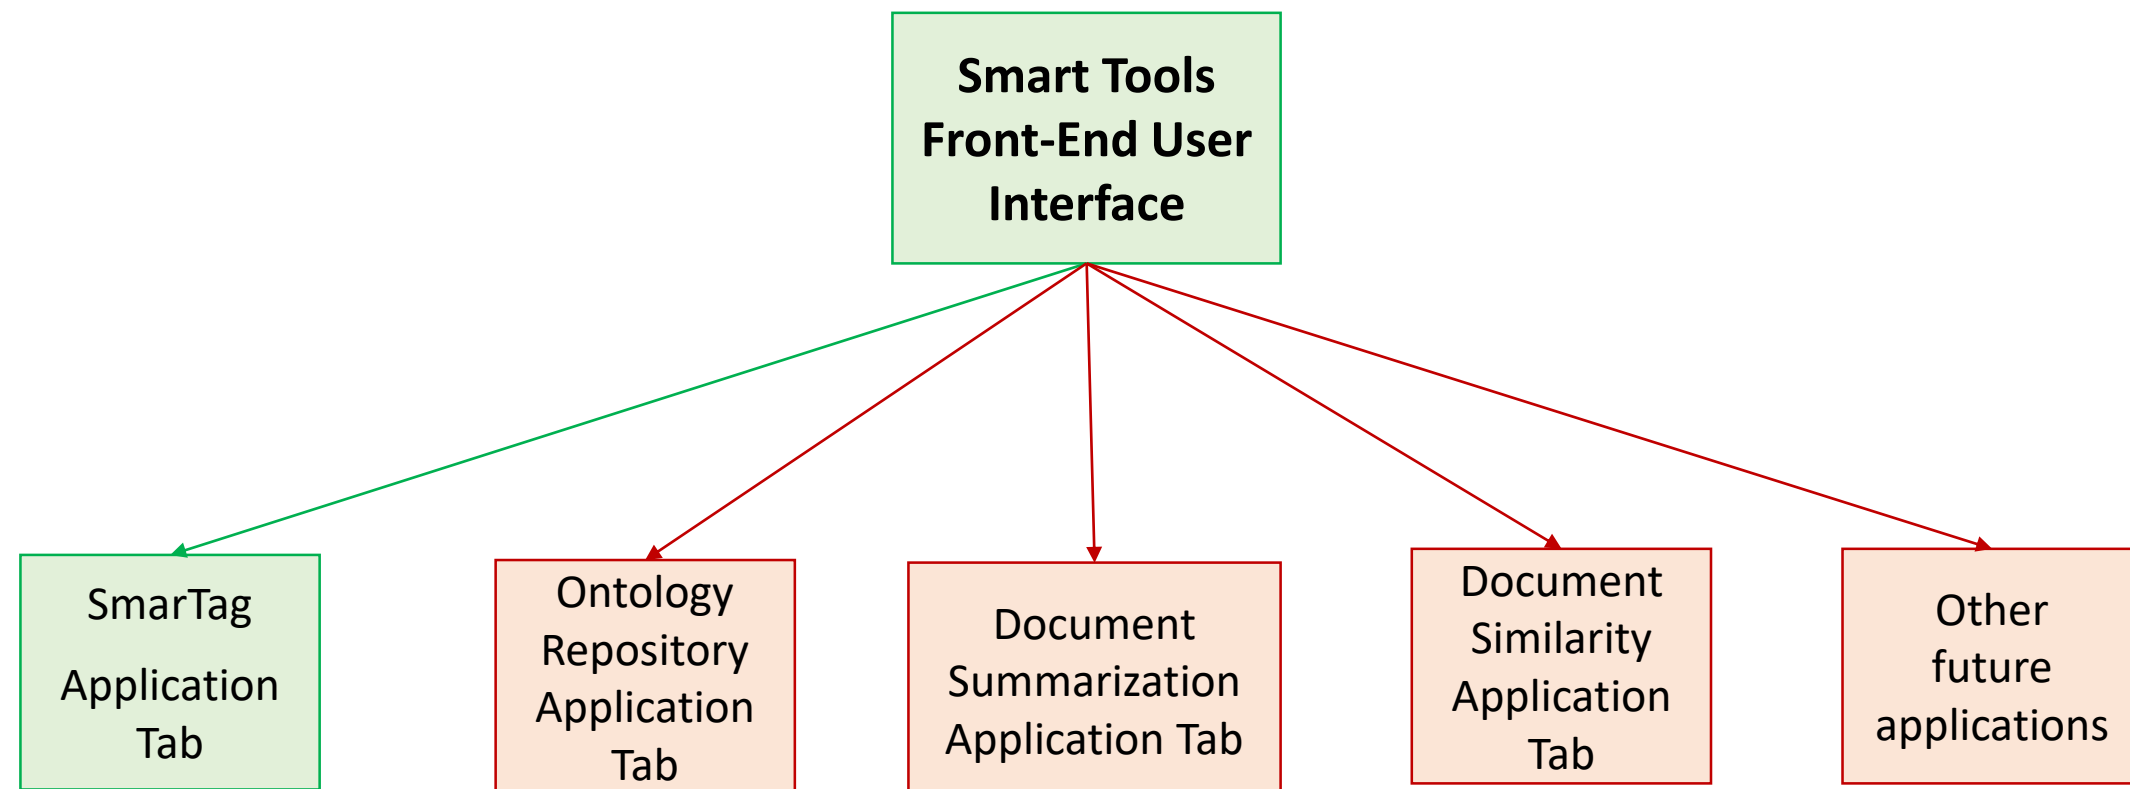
Smart Tools Front-End User Interface

SmarTag Application Tab

Ontology Repository Application Tab

Document Summarization Application Tab

Document Similarity Application Tab

Other future applications